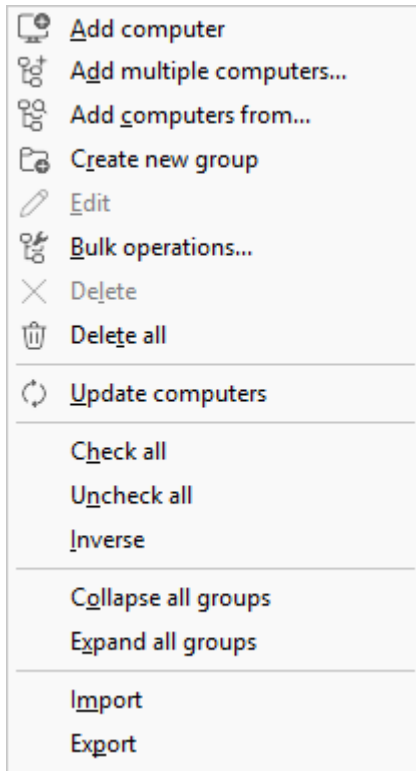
Add computer
Add multiple computers...
Add computers from...
Create new group
Edit
Bulk operations...
Delete
Delete all

Update computers

Check all
Uncheck all
Inverse

Collapse all groups
Expand all groups

Import
Export